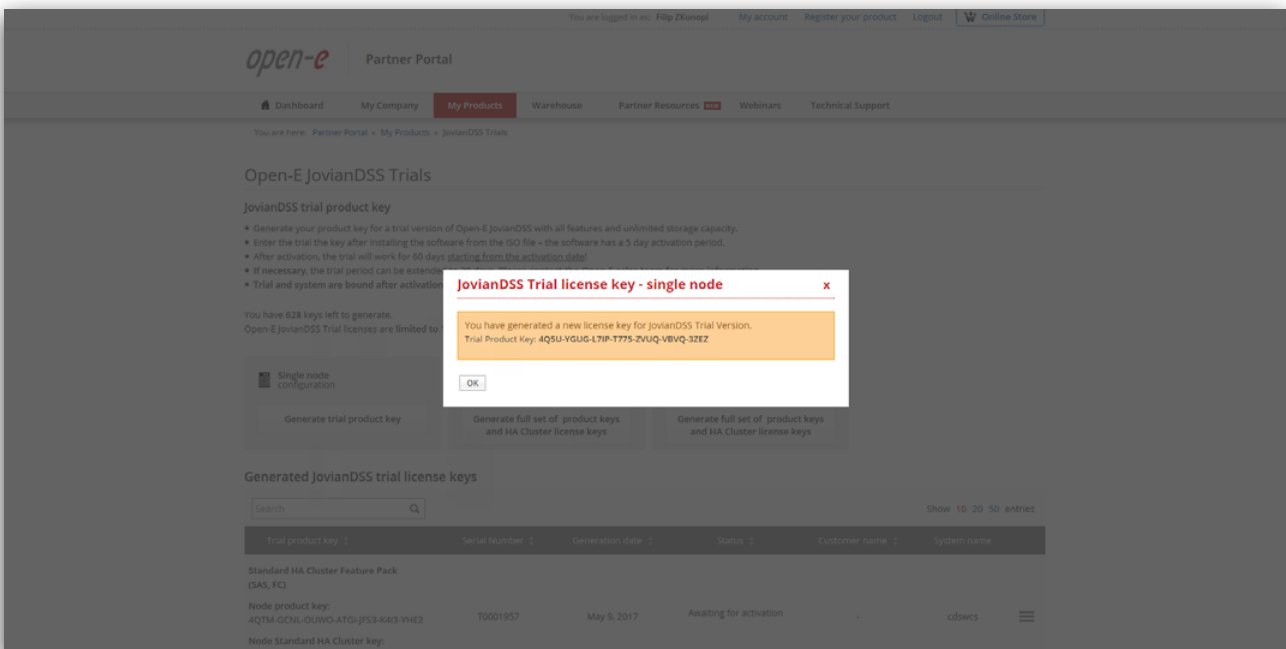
You are logged in as: Filip ZKonopi   My account   Register your product   Logout   Online Store

open-e   Partner Portal

Dashboard   My Company   My Products   Warehouse   Partner Resources NEW   Webinars   Technical Support

You are here: Partner Portal » My Products » JovianDSS Trials

Open-E JovianDSS Trials

JovianDSS trial product key

• Generate your product key for a trial version of Open-E JovianDSS with all features and unlimited storage capacity.
• Enter the trial the key after installing the software from the ISO file – the software has a 5 day activation period.
• After activation, the trial will work for 60 days starting from the activation date!
• If necessary, the trial period can be extende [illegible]
• Trial and system are bound after activation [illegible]

You have 628 keys left to generate.
Open-E JovianDSS Trial licenses are limited to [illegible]

Single node configuration

Generate trial product key

Generate full set of product keys and HA Cluster license keys

Generate full set of product keys and HA Cluster license keys

JovianDSS Trial license key - single node   x

You have generated a new license key for JovianDSS Trial Version.
Trial Product Key: 4Q5U-YGUG-L7IP-T775-ZVUQ-VBVQ-3ZEZ

OK

Generated JovianDSS trial license keys

Search

Show 10 20 50 entries

| Trial product key | Serial Number | Generation date | Status | Customer name | System name |
|---|---|---|---|---|---|
| Standard HA Cluster Feature Pack (SAS, FC) Node product key: 4QTM-GCNL-OUWO-ATGI-JFS3-K4I3-YHE2 Node Standard HA Cluster key: | T0001957 | May 9, 2017 | Awaiting for activation | - | cdswcs |